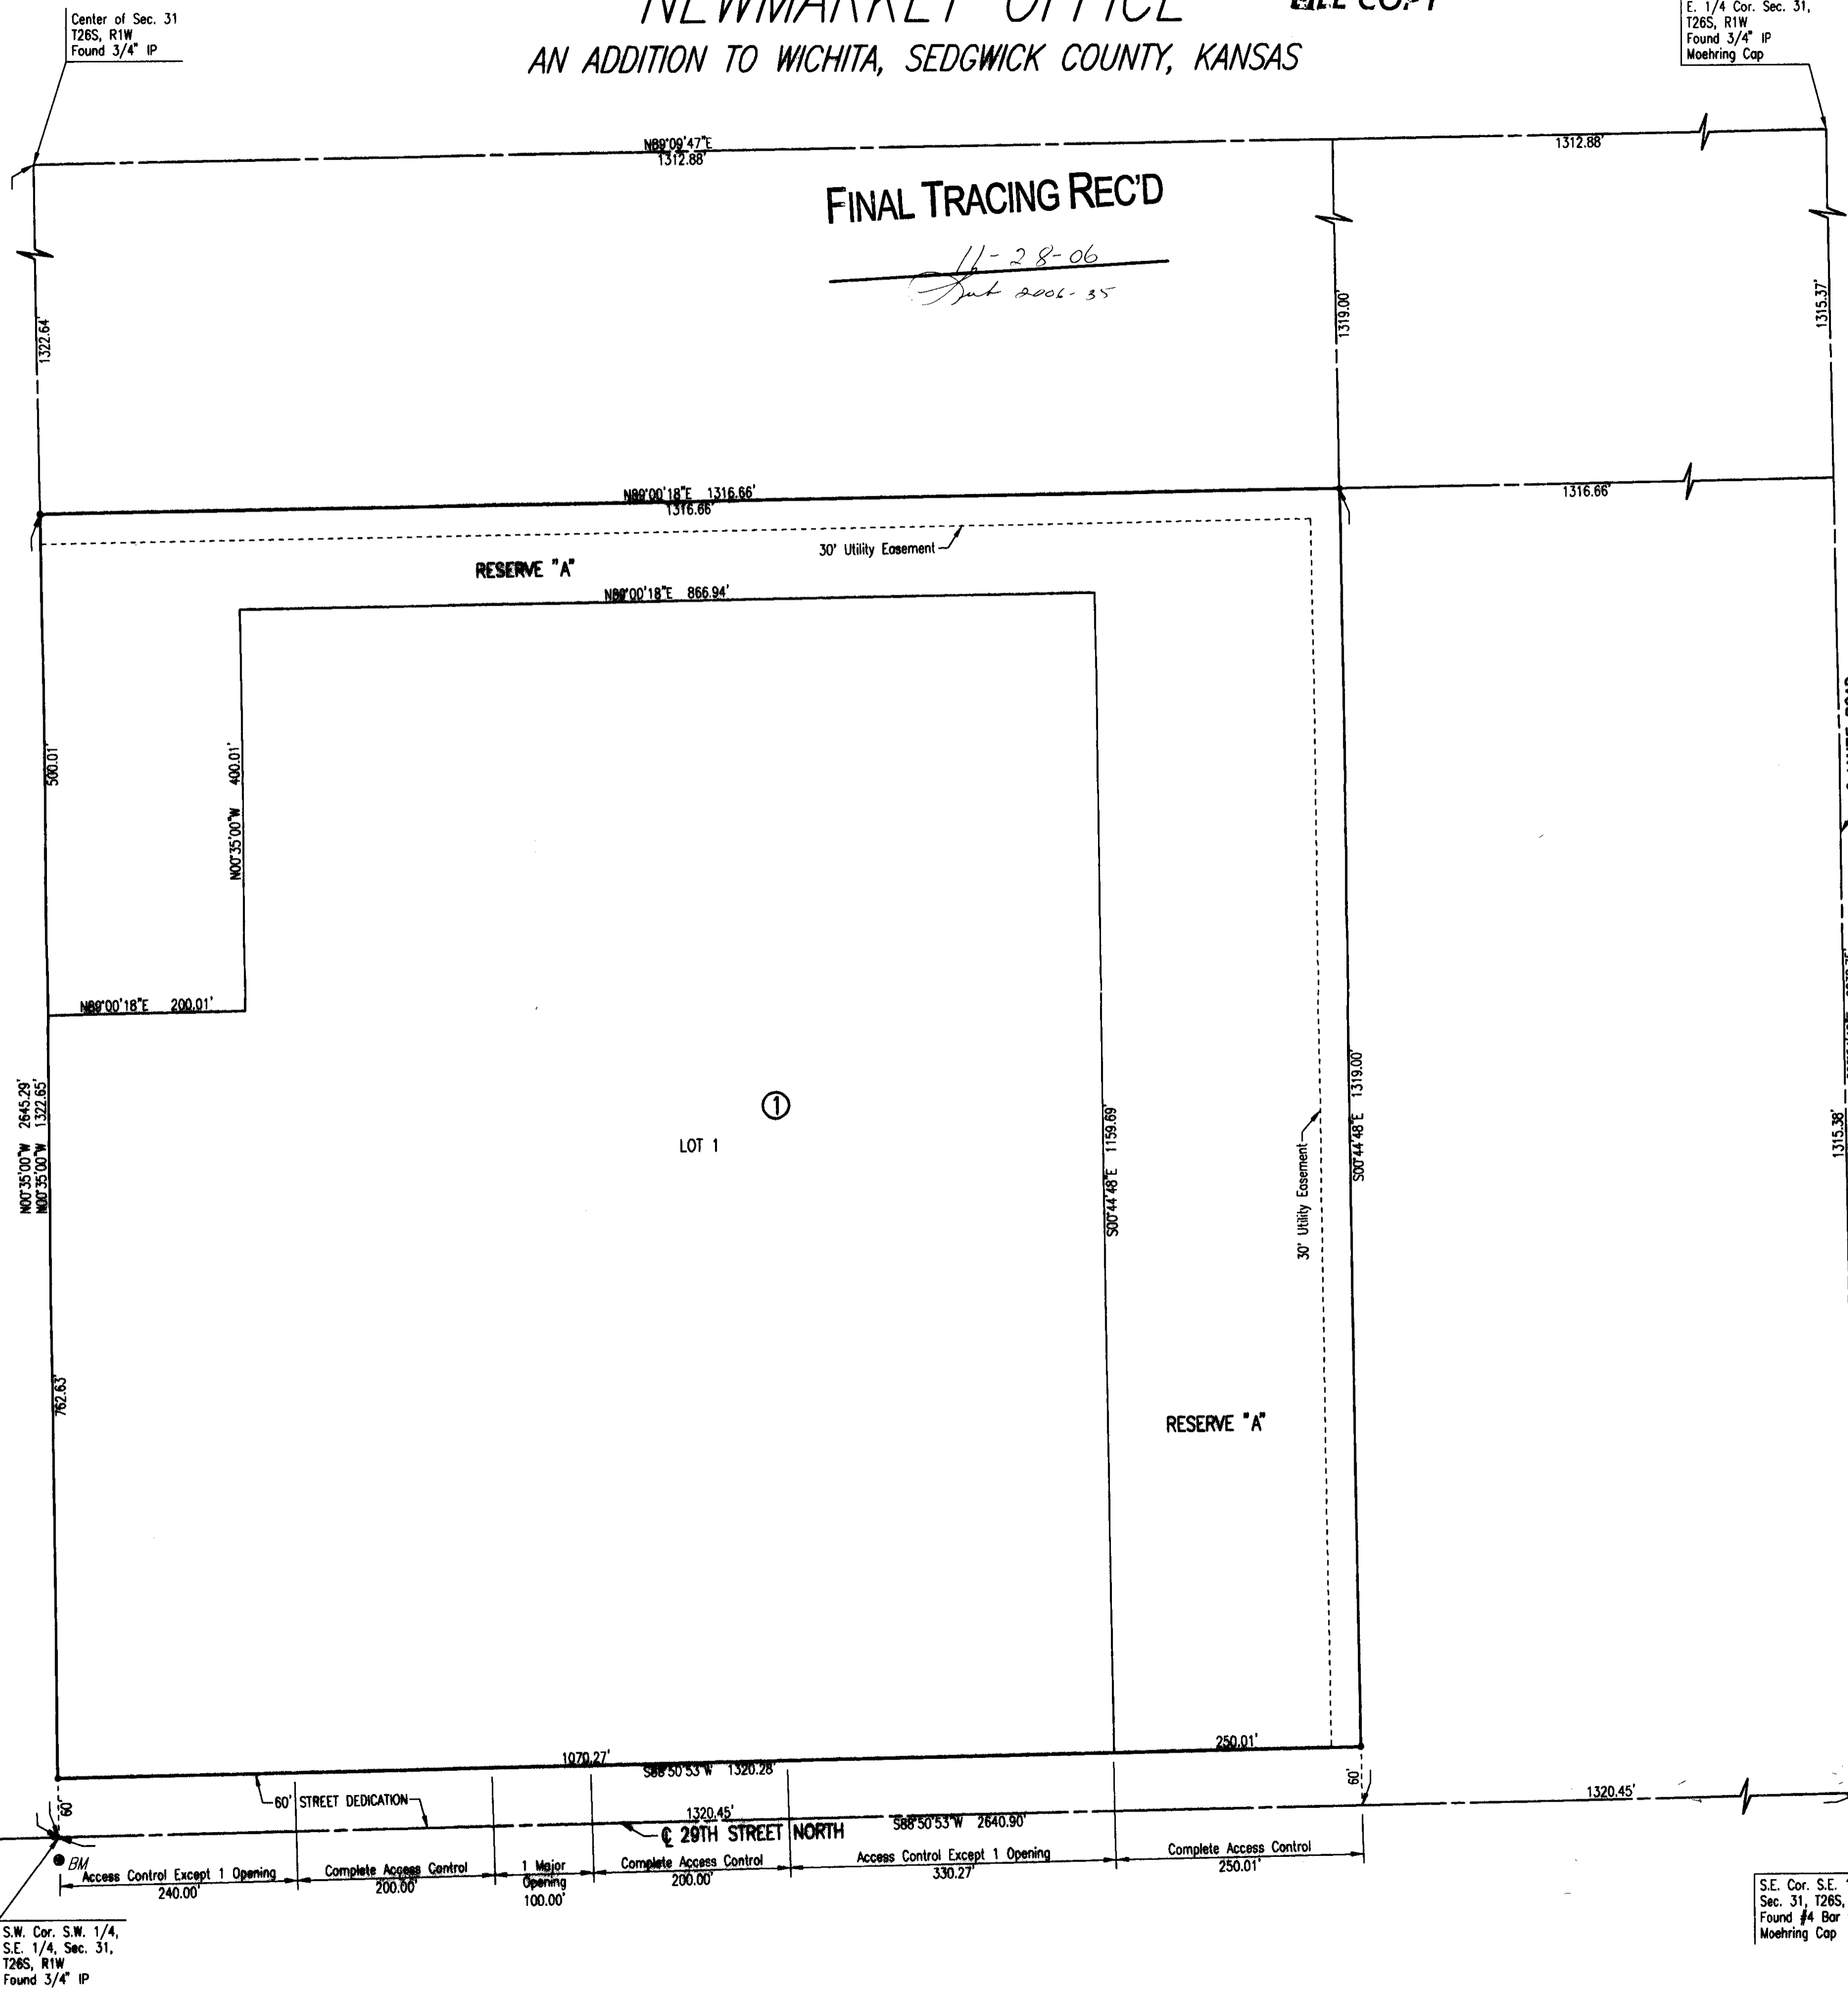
Center of Sec. 31
T26S, R1W
Found 3/4" IP

NEWMARKET OFFICE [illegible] COPY
AN ADDITION TO WICHITA, SEDGWICK COUNTY, KANSAS

E. 1/4 Cor. Sec. 31,
T26S, R1W
Found 3/4" IP
Moehring Cap

N89°09'47"E
1312.88'

1312.88'

FINAL TRACING REC'D
11-28-06
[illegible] 2006-35

1322.64'

1319.00'

1315.37'

N89°00'18"E 1316.66'
1316.66'

1316.66'

30' Utility Easement

RESERVE "A"

N89°00'18"E 866.94'

500.01'

N00°35'00"W 400.01'

N89°00'18"E 200.01'

N00°35'00"W 2645.29'
N00°35'00"W 1322.65'

①

LOT 1

S00°44'48"E 1159.69'

30' Utility Easement

S00°44'48"E 1319.00'

1315.38'

762.63'

RESERVE "A"

1070.27'
S88°50'53"W 1320.28'

250.01'

60'

1320.45'

60'

60' STREET DEDICATION

1320.45'
℄ 29TH STREET NORTH
S88°50'53"W 2640.90'

BM

Access Control Except 1 Opening
240.00'

Complete Access Control
200.00'

1 Major Opening
100.00'

Complete Access Control
200.00'

Access Control Except 1 Opening
330.27'

Complete Access Control
250.01'

S.E. Cor. S.E. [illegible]
Sec. 31, T26S, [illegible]
Found #4 Bar
Moehring Cap

S.W. Cor. S.W. 1/4,
S.E. 1/4, Sec. 31,
T26S, R1W
Found 3/4" IP